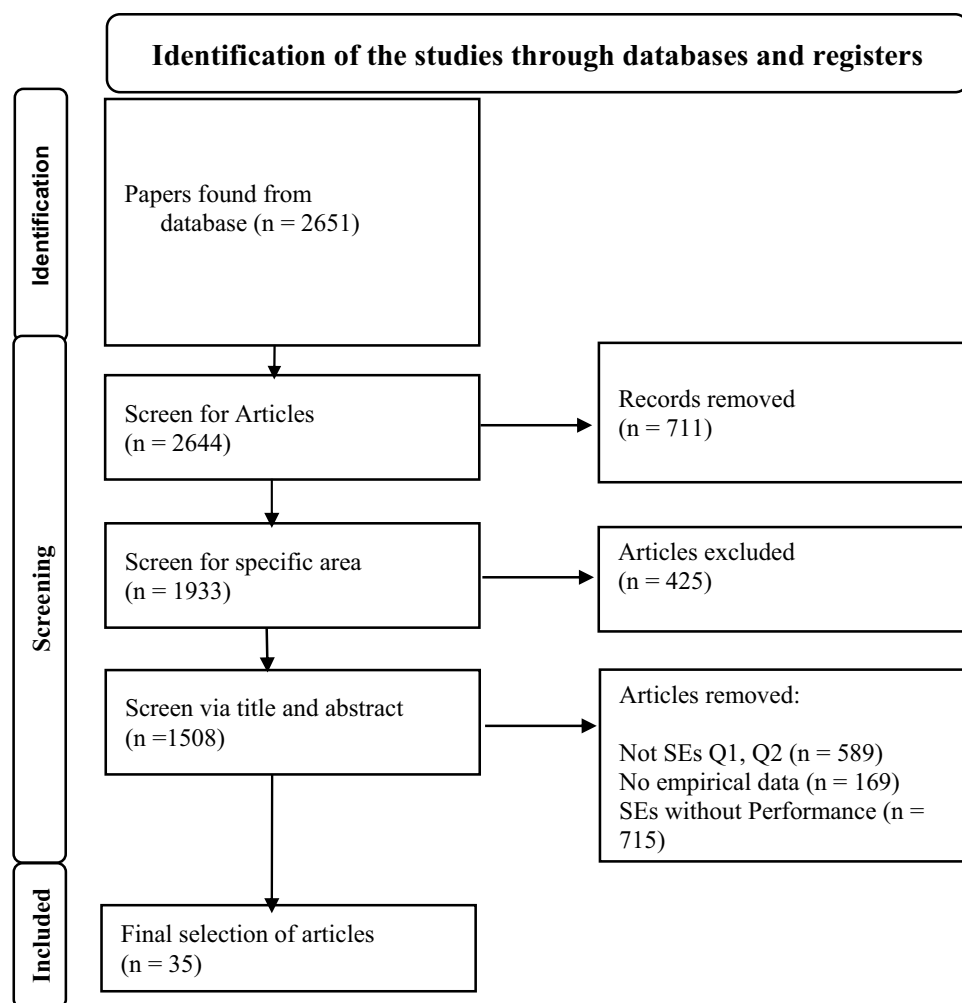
Identification of the studies through databases and registers

Identification

Papers found from database (n = 2651)

Screening

Screen for Articles (n = 2644)

Records removed (n = 711)

Screen for specific area (n = 1933)

Articles excluded (n = 425)

Screen via title and abstract (n =1508)

Articles removed:

Not SEs Q1, Q2 (n = 589)
No empirical data (n = 169)
SEs without Performance (n = 715)

Included

Final selection of articles (n = 35)